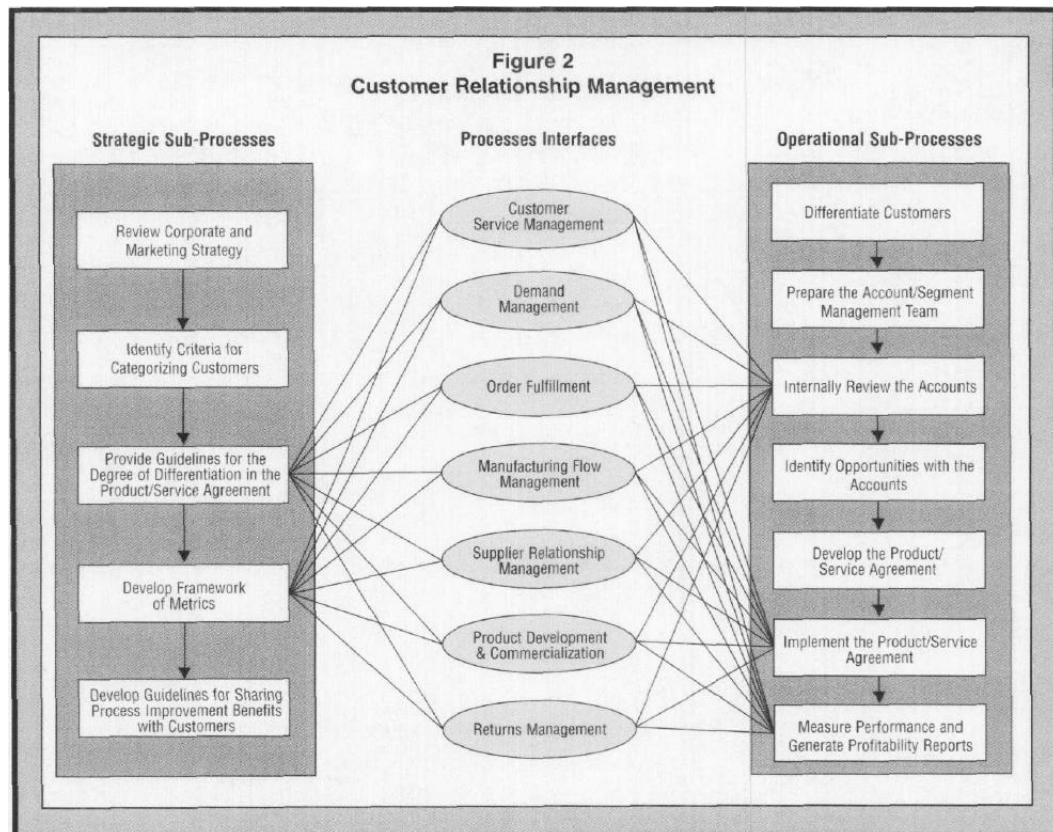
Figure 2
Customer Relationship Management

Strategic Sub-Processes

Review Corporate and Marketing Strategy

Identify Criteria for Categorizing Customers

Provide Guidelines for the Degree of Differentiation in the Product/Service Agreement

Develop Framework of Metrics

Develop Guidelines for Sharing Process Improvement Benefits with Customers

Processes Interfaces

Customer Service Management

Demand Management

Order Fulfillment

Manufacturing Flow Management

Supplier Relationship Management

Product Development & Commercialization

Returns Management

Operational Sub-Processes

Differentiate Customers

Prepare the Account/Segment Management Team

Internally Review the Accounts

Identify Opportunities with the Accounts

Develop the Product/ Service Agreement

Implement the Product/Service Agreement

Measure Performance and Generate Profitability Reports